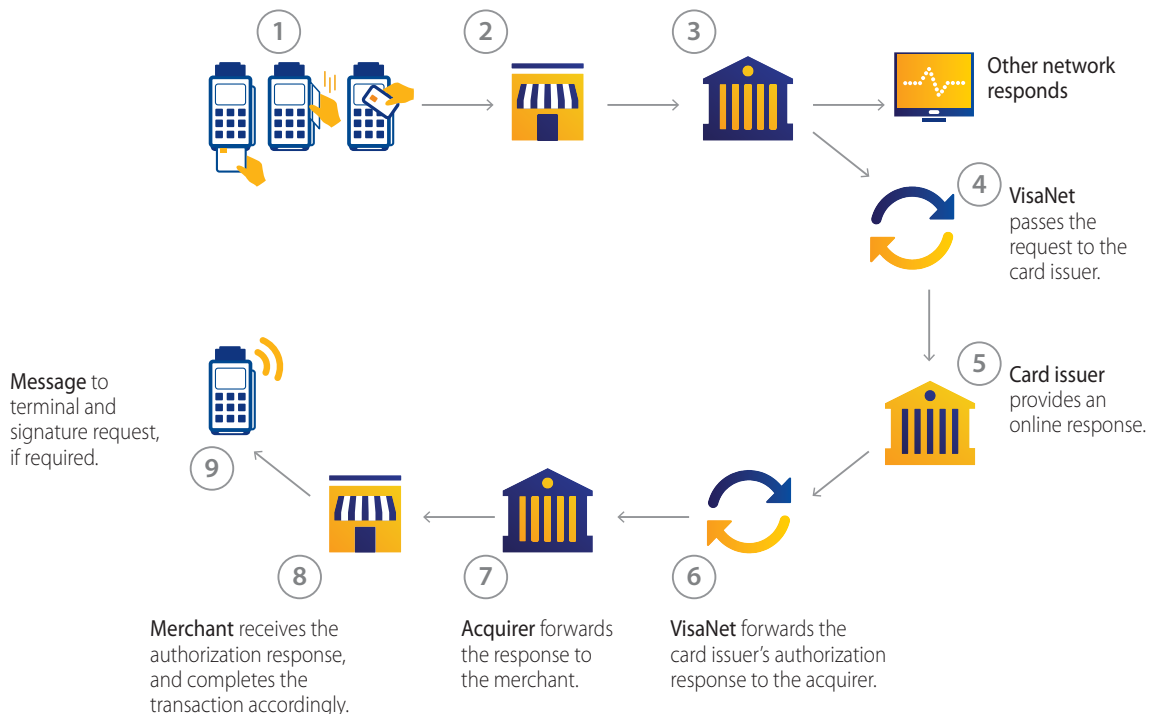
1

2

3

Other network responds

4

VisaNet passes the request to the card issuer.

5

Card issuer provides an online response.

Message to terminal and signature request, if required.

9

8

7

6

Merchant receives the authorization response, and completes the transaction accordingly.

Acquirer forwards the response to the merchant.

VisaNet forwards the card issuer's authorization response to the acquirer.